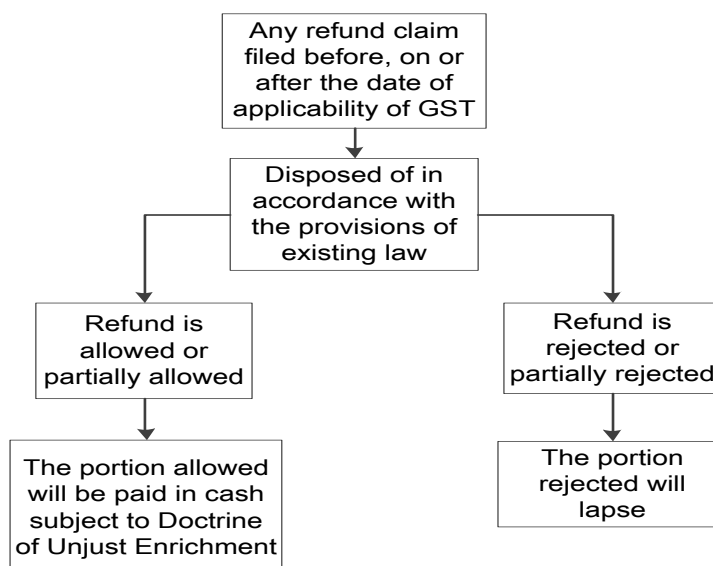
Any refund claim filed before, on or after the date of applicability of GST

Disposed of in accordance with the provisions of existing law

Refund is allowed or partially allowed

Refund is rejected or partially rejected

The portion allowed will be paid in cash subject to Doctrine of Unjust Enrichment

The portion rejected will lapse